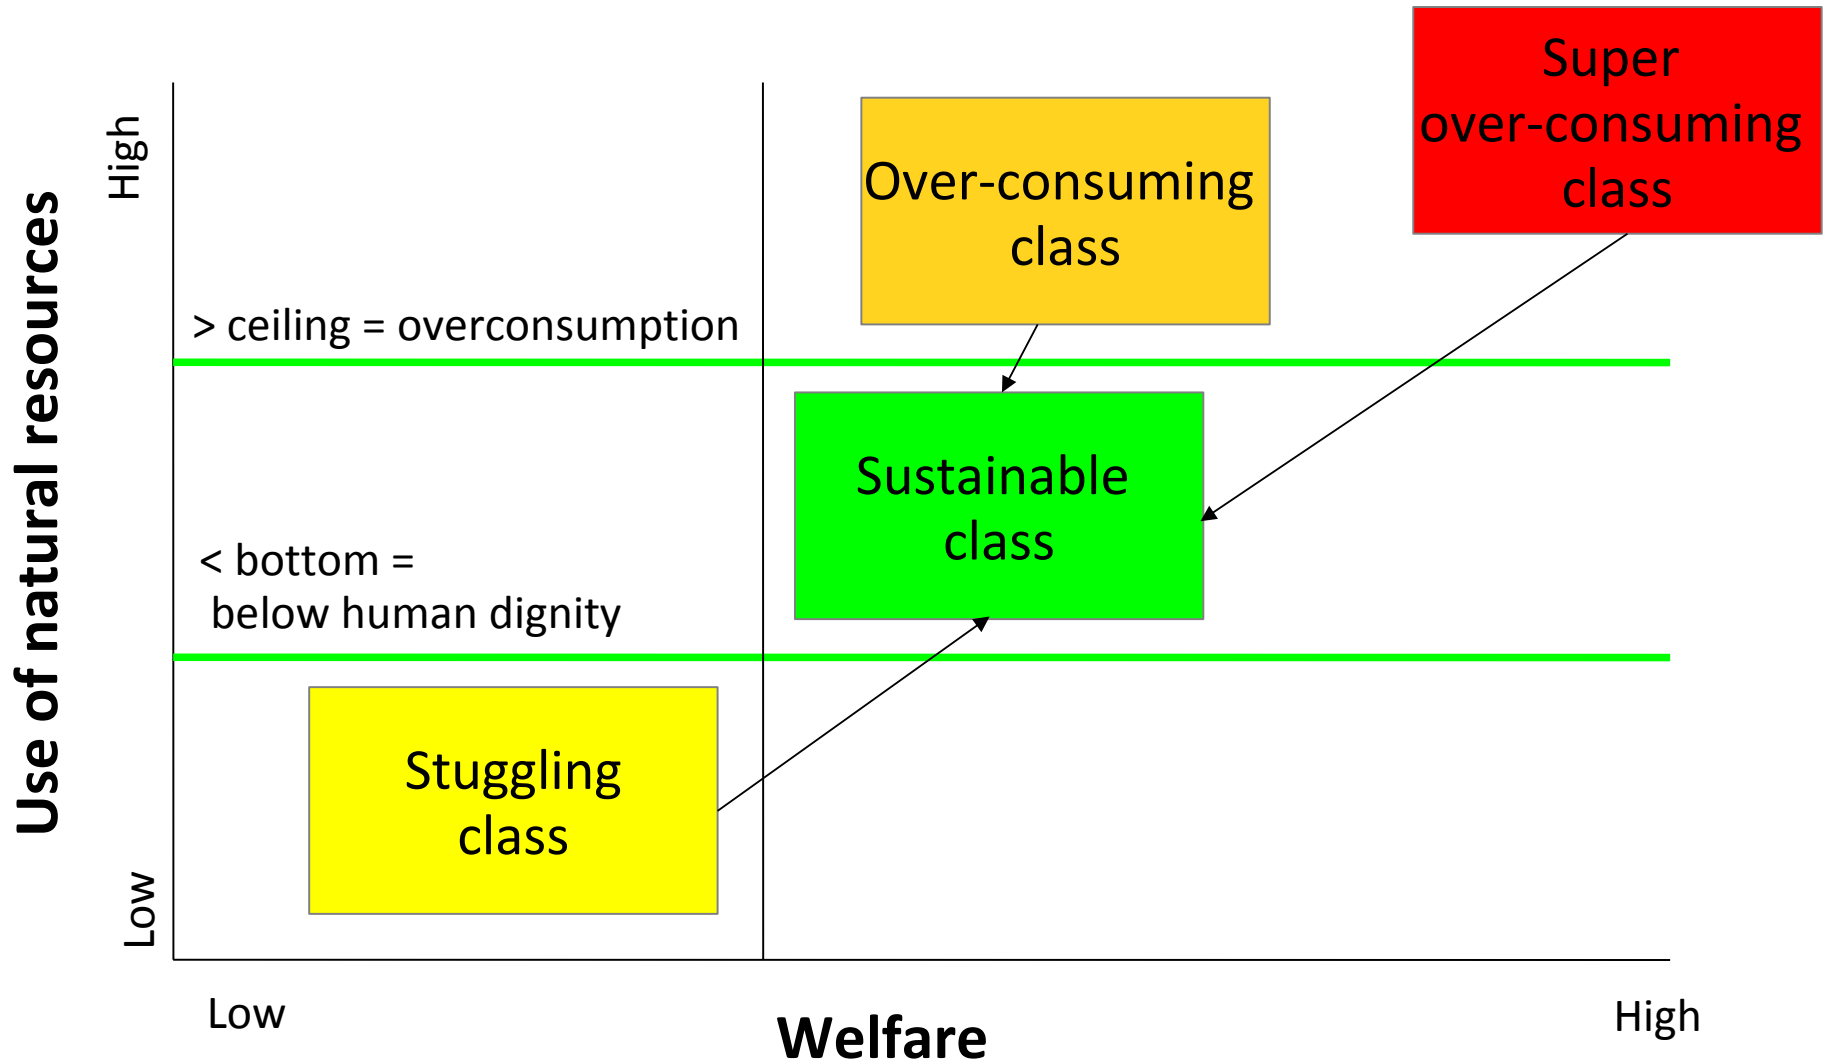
Use of natural resources

High

Low

Super over-consuming class

Over-consuming class

> ceiling = overconsumption

Sustainable class

< bottom = below human dignity

Stuggling class

Low

Welfare

High